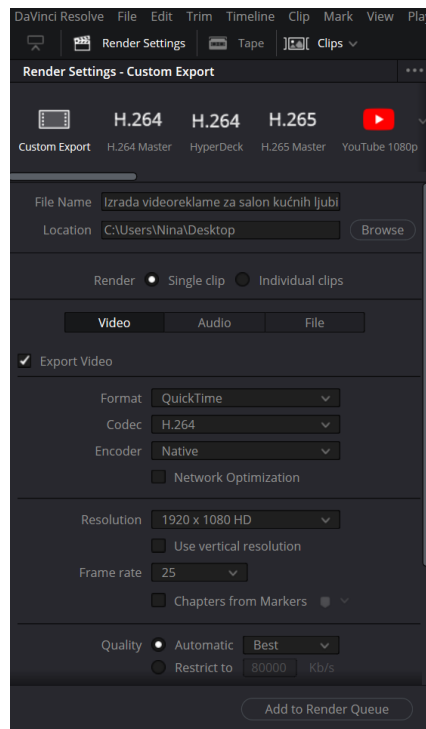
DaVinci Resolve File Edit Trim Timeline Clip Mark View Pla

Render Settings Tape Clips

Render Settings - Custom Export

Custom Export H.264 H.264 Master H.264 HyperDeck H.265 H.265 Master YouTube 1080p

File Name Izrada videoreklame za salon kućnih ljubi

Location C:\Users\Nina\Desktop Browse

Render Single clip Individual clips

Video Audio File

Export Video

Format QuickTime

Codec H.264

Encoder Native

Network Optimization

Resolution 1920 x 1080 HD

Use vertical resolution

Frame rate 25

Chapters from Markers

Quality Automatic Best

Restrict to 80000 Kb/s

Add to Render Queue